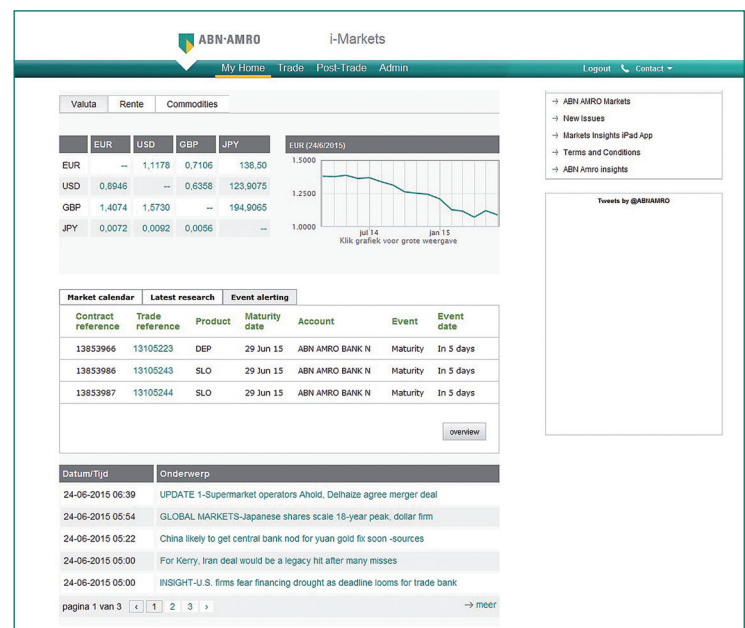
ABN·AMRO i-Markets

My Home Trade Post-Trade Admin

Logout Contact

Valuta Rente Commodities

| | EUR | USD | GBP | JPY |
|---|---|---|---|---|
| EUR | -- | 1,1178 | 0,7106 | 138,50 |
| USD | 0,8946 | -- | 0,6358 | 123,9075 |
| GBP | 1,4074 | 1,5730 | -- | 194,9065 |
| JPY | 0,0072 | 0,0092 | 0,0056 | -- |

EUR (24/6/2015)

1.5000
1.2500
1.0000
jul 14 jan 15
Klik grafiek voor grote weergave

→ ABN AMRO Markets
→ New Issues
→ Markets Insights iPad App
→ Terms and Conditions
→ ABN Amro insights

Tweets by @ABNAMRO

Market calendar Latest research Event alerting

| Contract reference | Trade reference | Product | Maturity date | Account | Event | Event date |
|---|---|---|---|---|---|---|
| 13853966 | 13105223 | DEP | 29 Jun 15 | ABN AMRO BANK N | Maturity | In 5 days |
| 13853986 | 13105243 | SLO | 29 Jun 15 | ABN AMRO BANK N | Maturity | In 5 days |
| 13853987 | 13105244 | SLO | 29 Jun 15 | ABN AMRO BANK N | Maturity | In 5 days |

overview

| Datum/Tijd | Onderwerp |
|---|---|
| 24-06-2015 06:39 | UPDATE 1-Supermarket operators Ahold, Delhaize agree merger deal |
| 24-06-2015 05:54 | GLOBAL MARKETS-Japanese shares scale 18-year peak, dollar firm |
| 24-06-2015 05:22 | China likely to get central bank nod for yuan gold fix soon -sources |
| 24-06-2015 05:00 | For Kerry, Iran deal would be a legacy hit after many misses |
| 24-06-2015 05:00 | INSIGHT-U.S. firms fear financing drought as deadline looms for trade bank |

pagina 1 van 3 ‹ 1 2 3 ›

→ meer